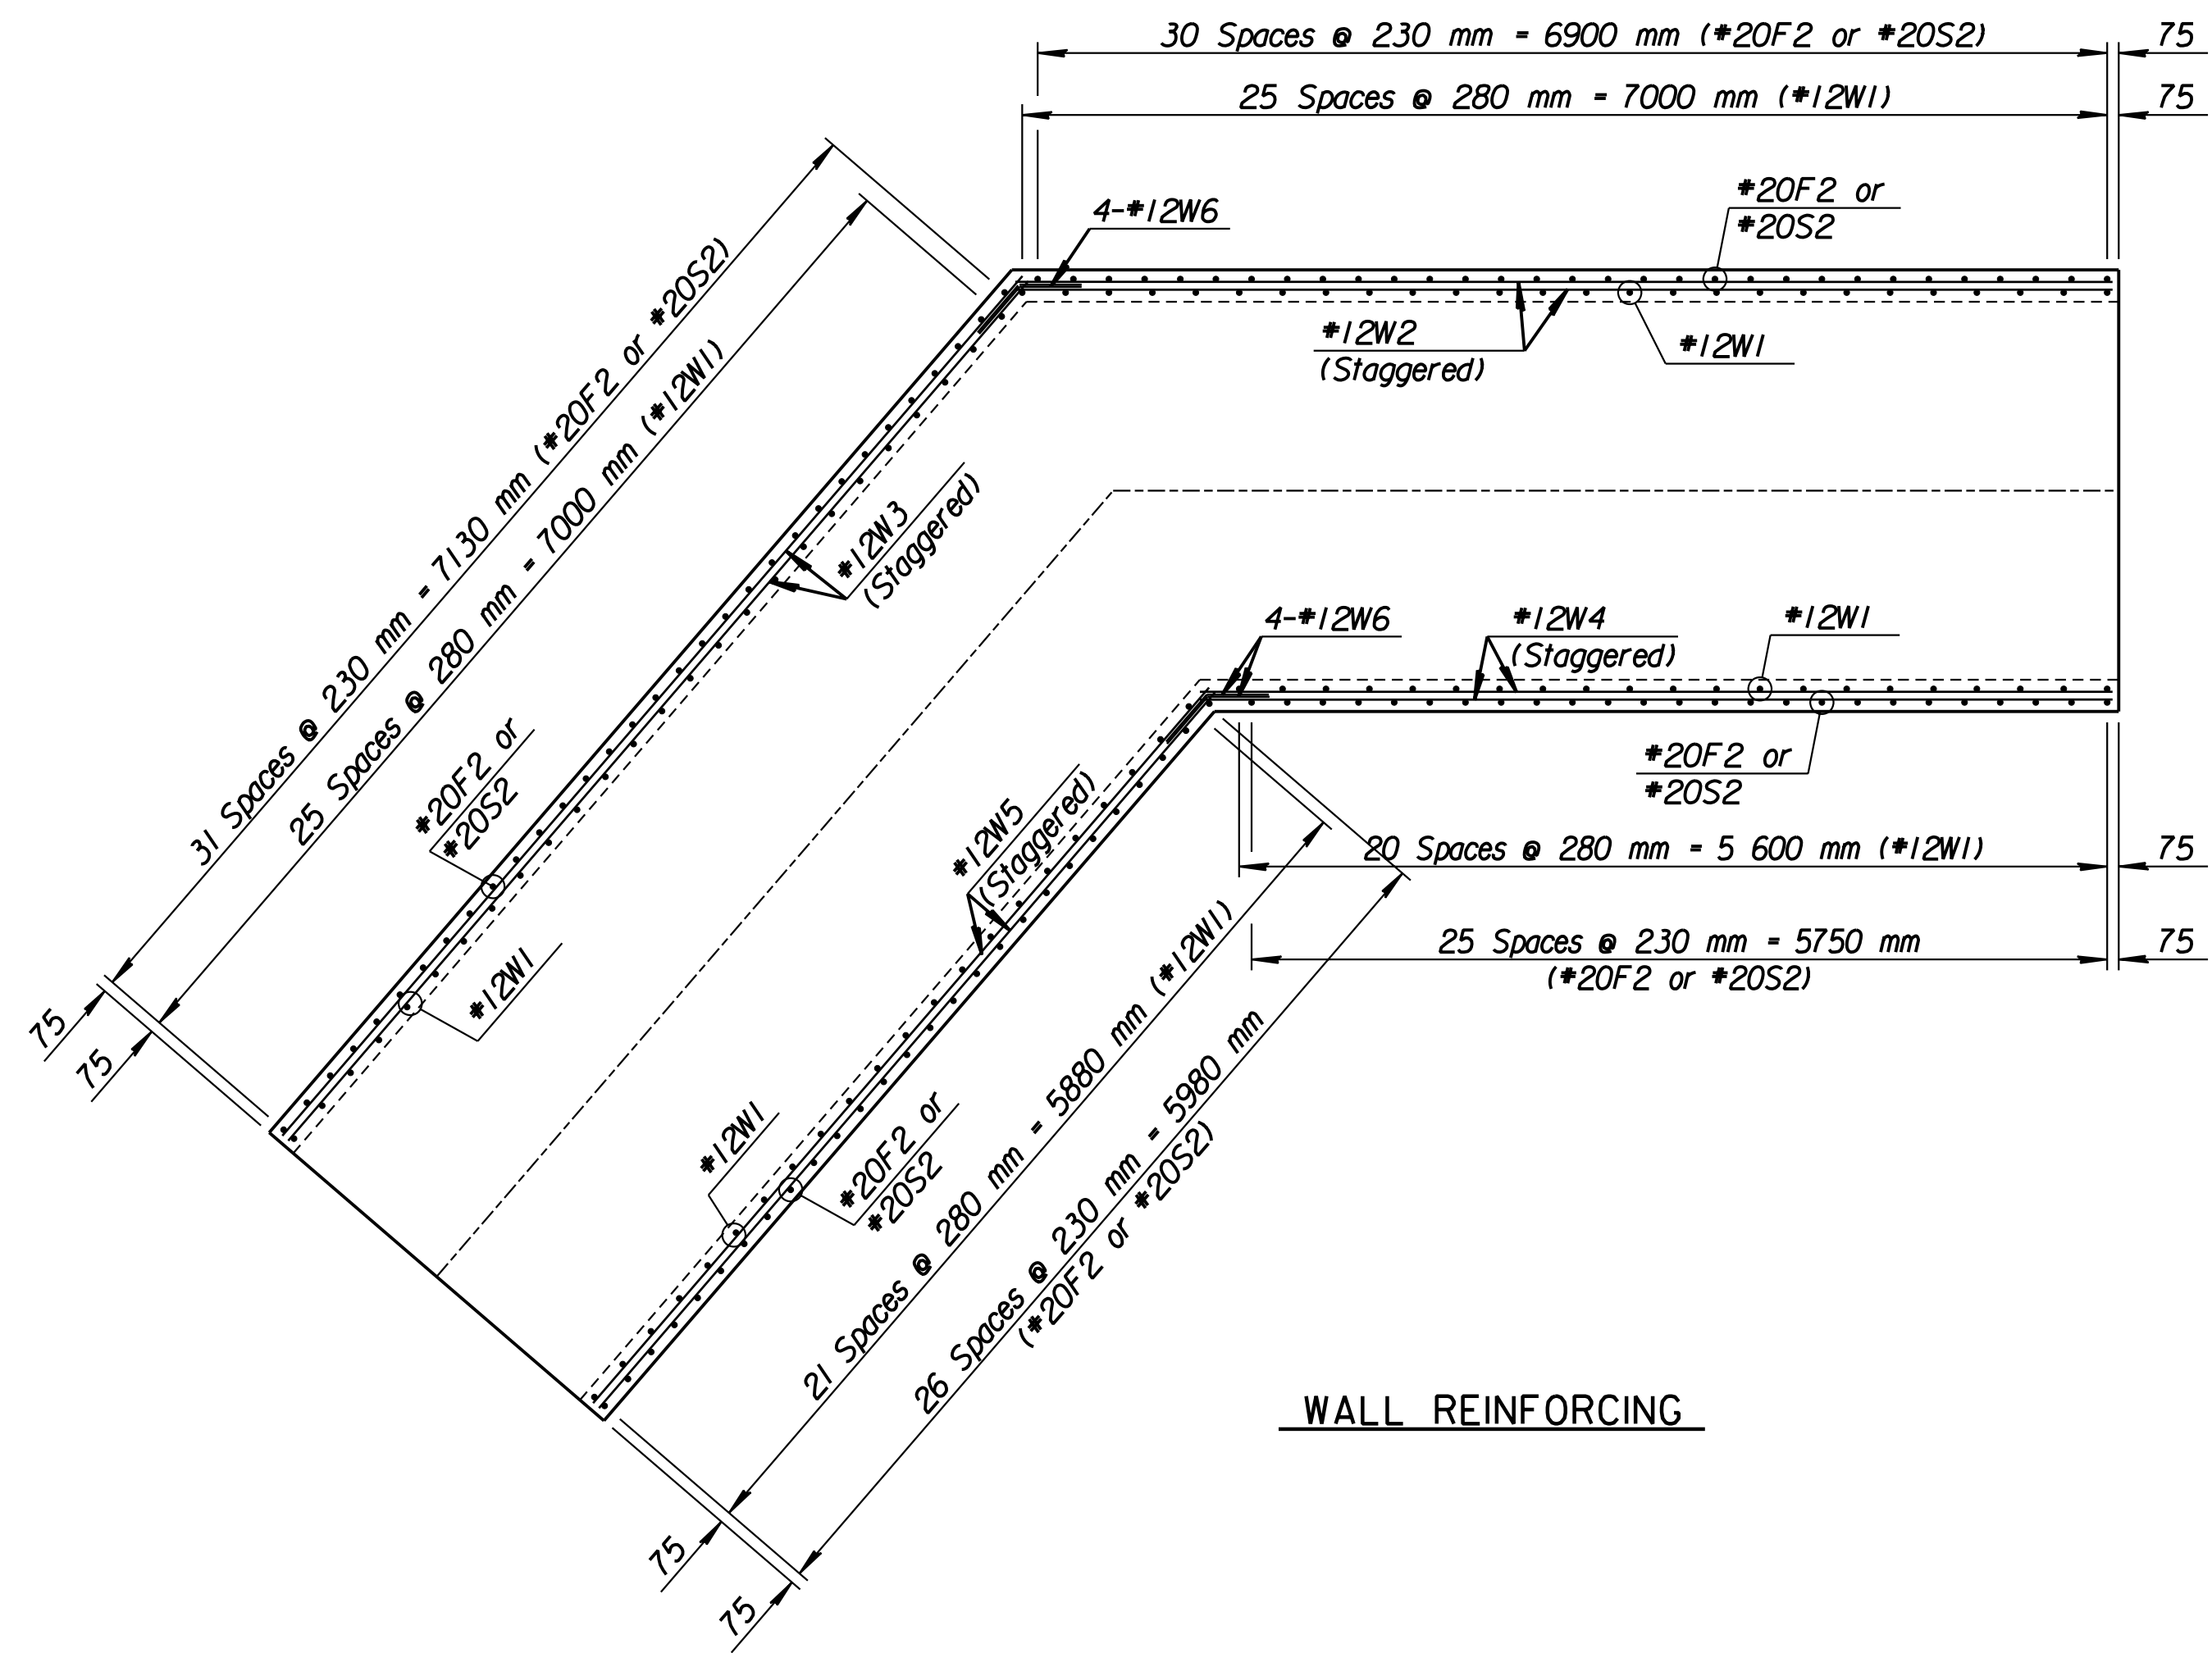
30 Spaces @ 230 mm = 6900 mm (#20F2 or #20S2)

75

25 Spaces @ 280 mm = 7000 mm (#12W1)

75

4-#12W6

#20F2 or
#20S2

#12W2
(Staggered)

#12W1

31 Spaces @ 230 mm = 7130 mm (#20F2 or #20S2)

25 Spaces @ 280 mm = 7000 mm (#12W1)

#12W3
(Staggered)

4-#12W6

#12W4
(Staggered)

#12W1

#20F2 or
#20S2

#20F2 or
#20S2

#12W1

#12W5
(Staggered)

20 Spaces @ 280 mm = 5 600 mm (#12W1)

75

25 Spaces @ 230 mm = 5750 mm
(#20F2 or #20S2)

75

75

75

#12W1

#20F2 or
#20S2

21 Spaces @ 280 mm = 5880 mm (#12W1)

26 Spaces @ 230 mm = 5980 mm
(#20F2 or #20S2)

WALL REINFORCING

75

75